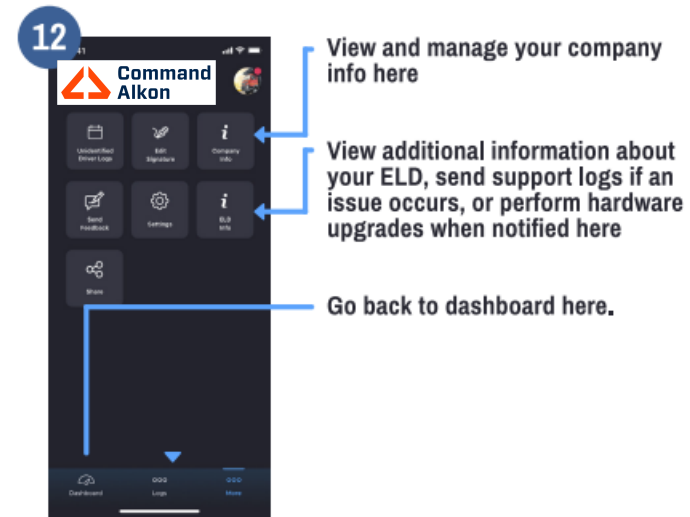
12

41

Command Alkon

Unidentified Driver Logs

Edit Signature

Company Info

Send Feedback

Settings

ELD Info

Share

Dashboard

Logs

More

View and manage your company info here

View additional information about your ELD, send support logs if an issue occurs, or perform hardware upgrades when notified here

Go back to dashboard here.